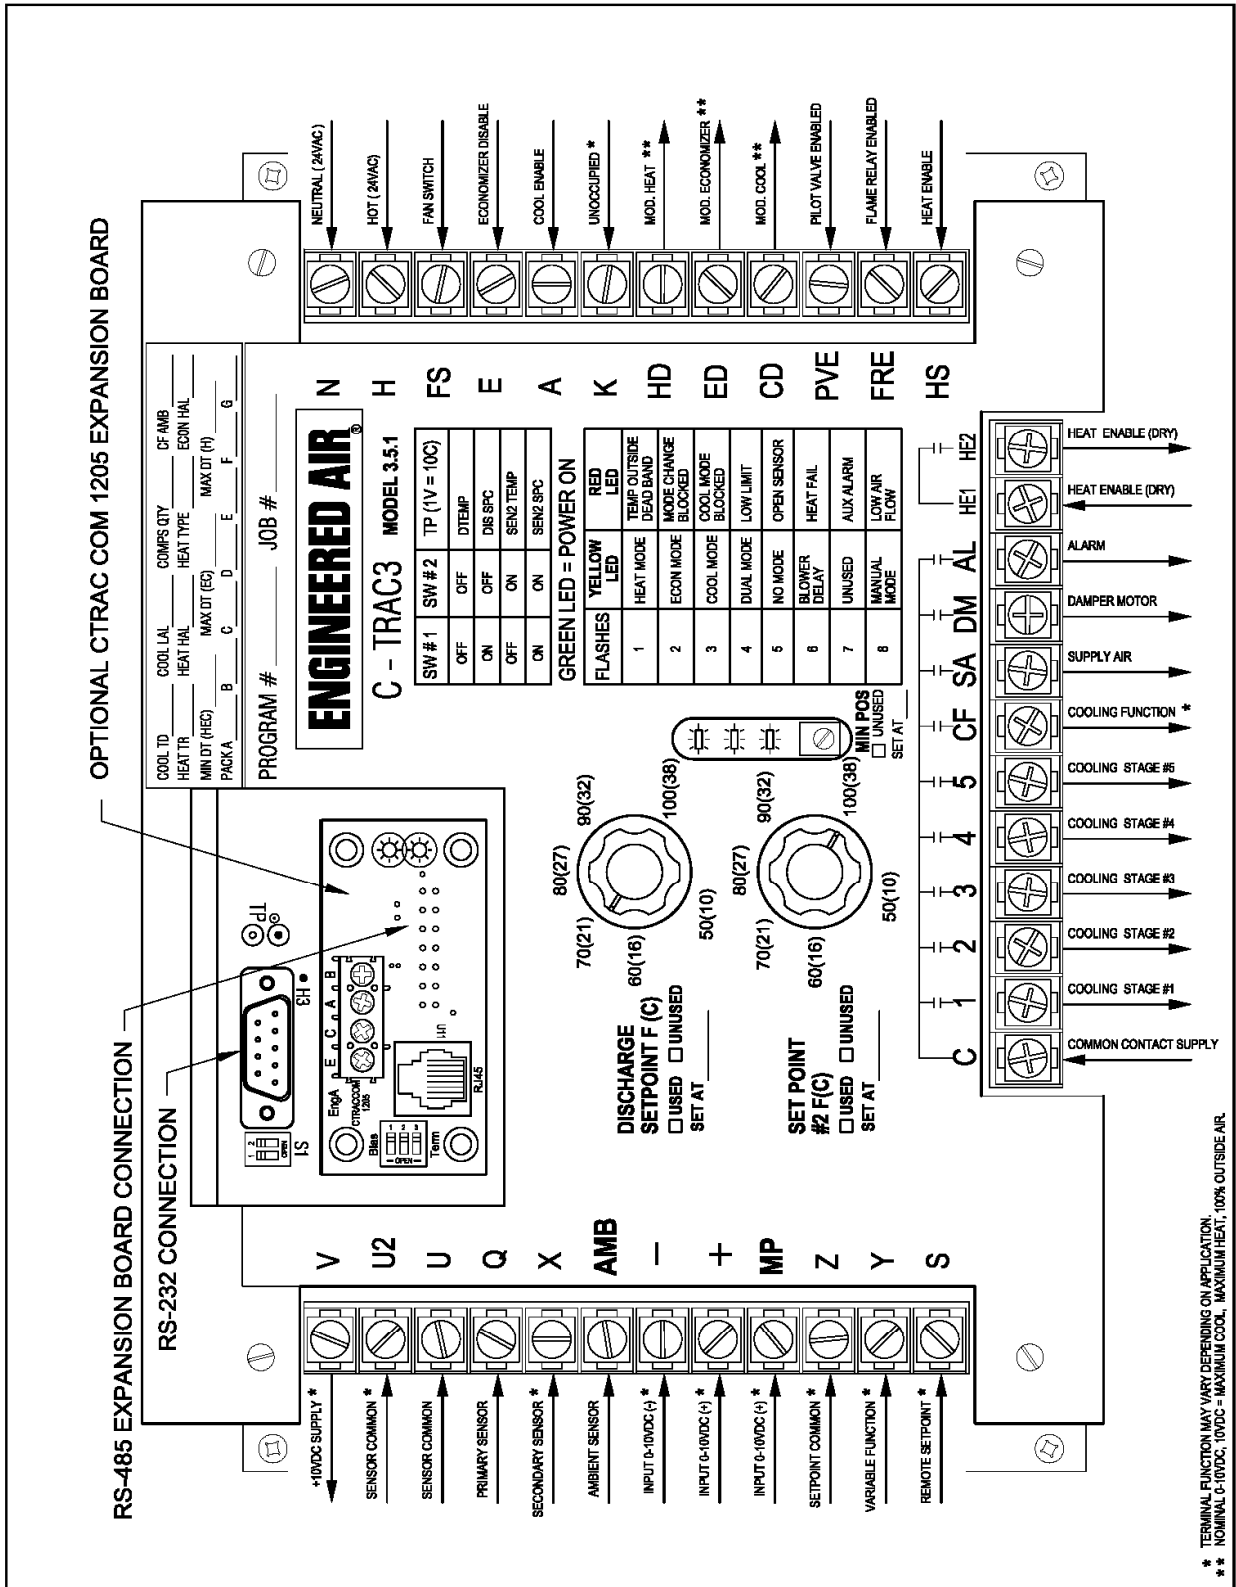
OPTIONAL CTRAC COM 1205 EXPANSION BOARD
RS-485 EXPANSION BOARD CONNECTION
RS-232 CONNECTION

NEUTRAL (24VAC)
HOT (24VAC)
FAN SWITCH
ECONOMIZER DISABLE
COOL ENABLE
UNOCCUPIED *
MOD. HEAT **
MOD. ECONOMIZER **
MOD. COOL **
PILOT VALVE ENABLED
FLAME RELAY ENABLED
HEAT ENABLE

N H FS E A K HD ED CD PVE FRE HS

COOL TD ___ COOL LAL ___ COMPS QTY ___ CF AMB ___
HEAT TR ___ HEAT HAL ___ HEAT TYPE ___ ECON HAL ___
MIN DT (HEC) ___ MAX DT (EC) ___ MAX DT (H) ___
PACK A ___ B ___ C ___ D ___ E ___ F ___ G ___

PROGRAM # ___ JOB # ___

ENGINEERED AIR®
C - TRAC3 MODEL 3.5.1

| SW # 1 | SW # 2 | TP (1V = 10C) |
|---|---|---|
| OFF | OFF | DTEMP |
| ON | OFF | DIS SPC |
| OFF | ON | SEN2 TEMP |
| ON | ON | SEN2 SPC |

GREEN LED = POWER ON

| FLASHES | YELLOW LED | RED LED |
|---|---|---|
| 1 | HEAT MODE | TEMP OUTSIDE DEAD BAND |
| 2 | ECON MODE | MODE CHANGE BLOCKED |
| 3 | COOL MODE | COOL MODE BLOCKED |
| 4 | DUAL MODE | LOW LIMIT |
| 5 | NO MODE | OPEN SENSOR |
| 6 | BLOWER DELAY | HEAT FAIL |
| 7 | UNUSED | AUX ALARM |
| 8 | MANUAL MODE | LOW AIR FLOW |

MIN POS
☐ UNUSED
SET AT ___

70(21) 80(27) 90(32) 100(38) 60(16) 50(10)
DISCHARGE SETPOINT F (C)
☐USED ☐UNUSED
SET AT ___

70(21) 80(27) 90(32) 100(38) 60(16) 50(10)
SET POINT #2 F(C)
☐USED ☐UNUSED
SET AT ___

TP H3 S1 OPEN Bias OPEN Term EngA CTRACCOM 1205 E C A B U1 RJ45

HE2 HE1 AL DM SA CF 5 4 3 2 1 C

HEAT ENABLE (DRY)
HEAT ENABLE (DRY)
ALARM
DAMPER MOTOR
SUPPLY AIR
COOLING FUNCTION *
COOLING STAGE #5
COOLING STAGE #4
COOLING STAGE #3
COOLING STAGE #2
COOLING STAGE #1
COMMON CONTACT SUPPLY

V U2 U Q X AMB − + MP Z Y S

+10VDC SUPPLY *
SENSOR COMMON *
SENSOR COMMON
PRIMARY SENSOR
SECONDARY SENSOR *
AMBIENT SENSOR
INPUT 0-10VDC (-) *
INPUT 0-10VDC (+) *
INPUT 0-10VDC (+) *
SETPOINT COMMON *
VARIABLE FUNCTION *
REMOTE SETPOINT *

* TERMINAL FUNCTION MAY VARY DEPENDING ON APPLICATION.
** NOMINAL 0-10VDC, 10VDC = MAXIMUM COOL, MAXIMUM HEAT, 100% OUTSIDE AIR.